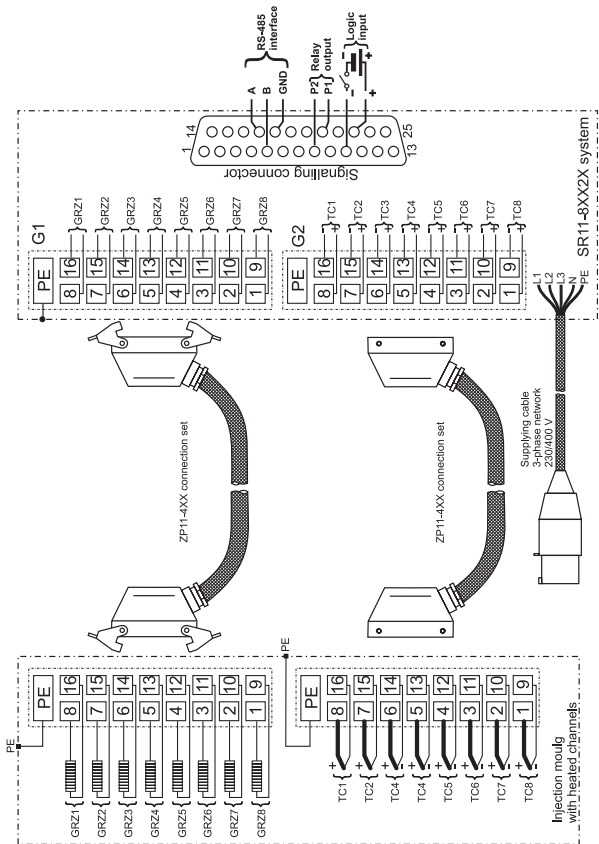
RS-485 interface
A
B
GND
Relay output
P2
P1
Logic input
-
+
+
1 14
13 25
Signalling connector
SR11-8XX2X system

G1
PE
8 16 GRZ1
7 15 GRZ2
6 14 GRZ3
5 13 GRZ4
4 12 GRZ5
3 11 GRZ6
2 10 GRZ7
1 9 GRZ8

G2
PE
8 16 TC1
7 15 TC2
6 14 TC3
5 13 TC4
4 12 TC5
3 11 TC6
2 10 TC7
1 9 TC8

L1
L2
L3
N
PE
Supplying cable
3-phase network
230/400 V

ZP11-4XX connection set
ZP11-4XX connection set

PE
PE
PE
8 16
7 15
6 14
5 13
4 12
3 11
2 10
1 9
GRZ1
GRZ2
GRZ3
GRZ4
GRZ5
GRZ6
GRZ7
GRZ8

PE
8 16
7 15
6 14
5 13
4 12
3 11
2 10
1 9
TC1
TC2
TC4
TC4
TC5
TC6
TC7
TC8

Injection moulg
with heated channels